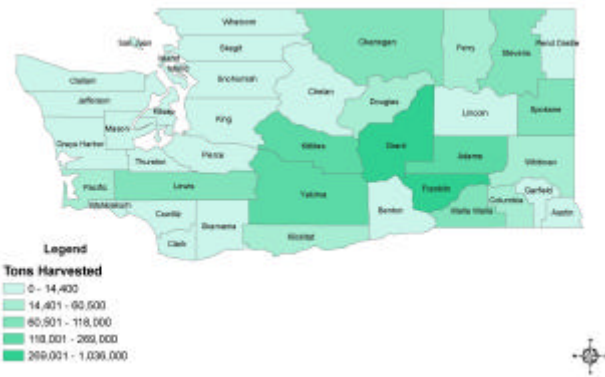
Whatcom
San Juan
Island
Skagit
Okanogan
Ferry
Stevens
Pend Oreille
Clallam
Snohomish
Jefferson
Kitsap
Chelan
Douglas
Lincoln
Spokane
Mason
King
Grays Harbor
Thurston
Pierce
Kittitas
Grant
Adams
Whitman
Pacific
Lewis
Yakima
Franklin
Garfield
Wahkiakum
Cowlitz
Benton
Walla Walla
Columbia
Asotin
Skamania
Clark
Klickitat

Legend
Tons Harvested
0 - 14,400
14,401 - 60,500
60,501 - 118,000
118,001 - 269,000
269,001 - 1,036,000